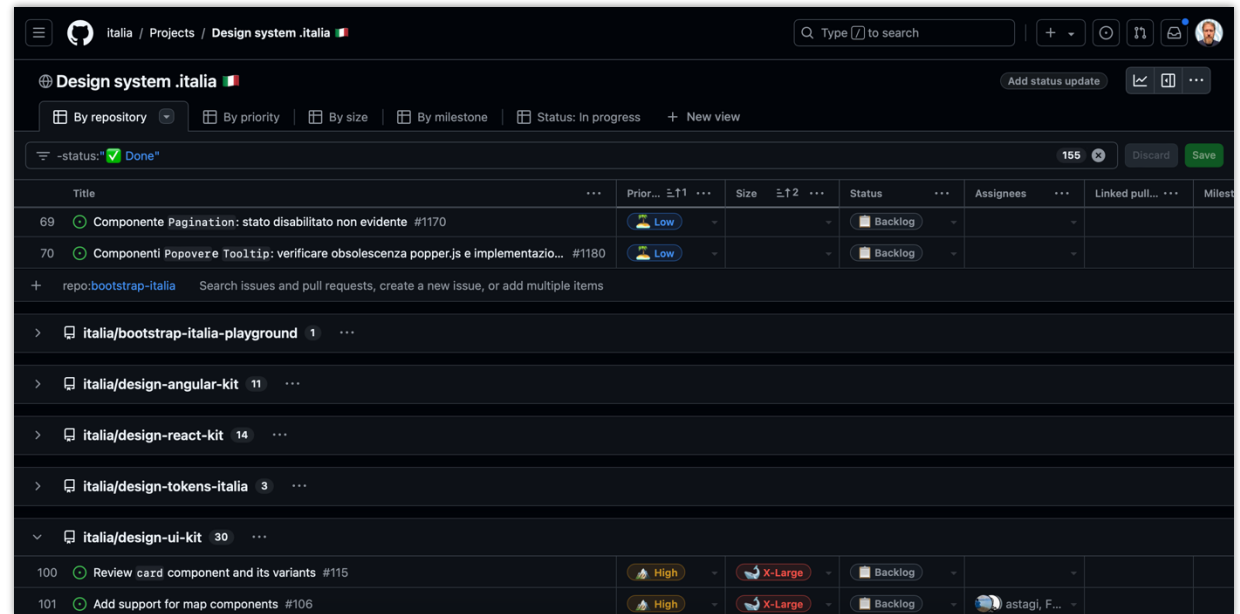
italia / Projects / Design system .italia 🇮🇹

Type / to search

Design system .italia 🇮🇹

Add status update

By repository | By priority | By size | By milestone | Status: In progress | + New view

-status:"✅ Done"

155

Discard

Save

| | Title | Prior... | Size | Status | Assignees | Linked pull... | Milest |
|---|---|---|---|---|---|---|---|
| 69 | Componente Pagination: stato disabilitato non evidente #1170 | Low | | Backlog | | | |
| 70 | Componenti Popover e Tooltip: verificare obsolescenza popper.js e implementazio... #1180 | Low | | Backlog | | | |

+ repo:bootstrap-italia Search issues and pull requests, create a new issue, or add multiple items

italia/bootstrap-italia-playground 1

italia/design-angular-kit 11

italia/design-react-kit 14

italia/design-tokens-italia 3

italia/design-ui-kit 30

| | Title | Prior... | Size | Status | Assignees | Linked pull... | Milest |
|---|---|---|---|---|---|---|---|
| 100 | Review card component and its variants #115 | High | X-Large | Backlog | | | |
| 101 | Add support for map components #106 | High | X-Large | Backlog | astagi, F... | | |